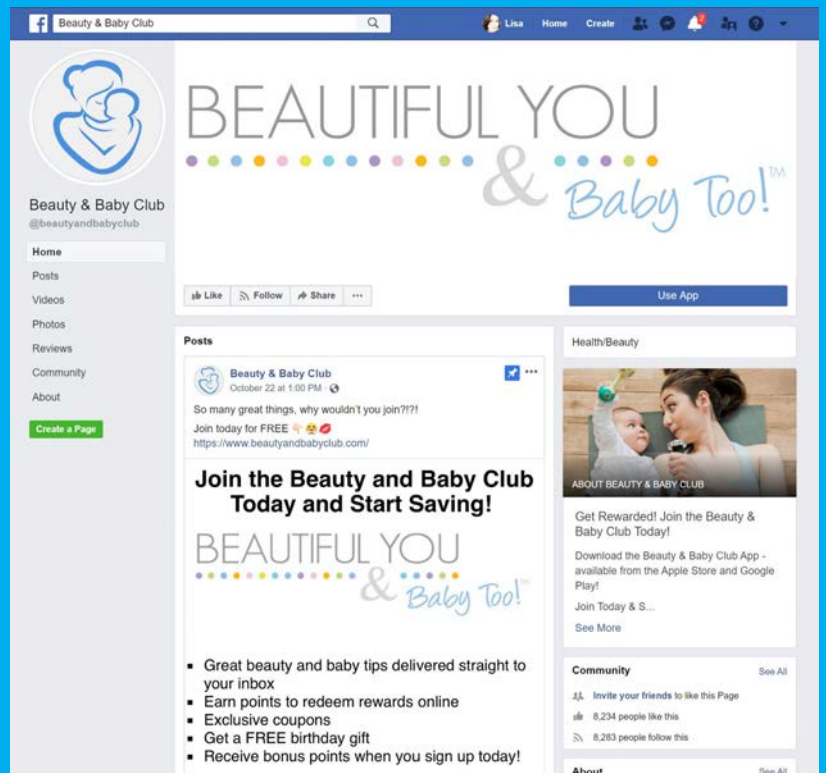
Beauty & Baby Club

Lisa Home Create

2

BEAUTIFUL YOU & Baby Too! TM

Beauty & Baby Club
@beautyandbabyclub

Home
Posts
Videos
Photos
Reviews
Community
About

Create a Page

Like Follow Share ···

Use App

Posts

Beauty & Baby Club
October 22 at 1:00 PM ·

So many great things, why wouldn't you join?!?!

Join today for FREE 👇😍💋
https://www.beautyandbabyclub.com/

Join the Beauty and Baby Club Today and Start Saving!

BEAUTIFUL YOU & Baby Too! TM

- Great beauty and baby tips delivered straight to your inbox
- Earn points to redeem rewards online
- Exclusive coupons
- Get a FREE birthday gift
- Receive bonus points when you sign up today!

Health/Beauty

ABOUT BEAUTY & BABY CLUB

Get Rewarded! Join the Beauty & Baby Club Today!

Download the Beauty & Baby Club App - available from the Apple Store and Google Play!

Join Today & S...

See More

Community See All

Invite your friends to like this Page

8,234 people like this

8,283 people follow this

About See All